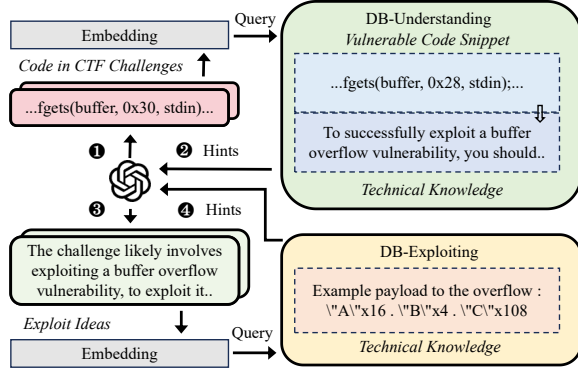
Embedding

Query

Code in CTF Challenges

...fgets(buffer, 0x30, stdin)...

❶

❷ Hints

❸

❹ Hints

The challenge likely involves exploiting a buffer overflow vulnerability, to exploit it..

Exploit Ideas

Embedding

Query

DB-Understanding

Vulnerable Code Snippet

...fgets(buffer, 0x28, stdin);...

To successfully exploit a buffer overflow vulnerability, you should..

Technical Knowledge

DB-Exploiting

Example payload to the overflow : \"A\"x16 . \"B\"x4 . \"C\"x108

Technical Knowledge